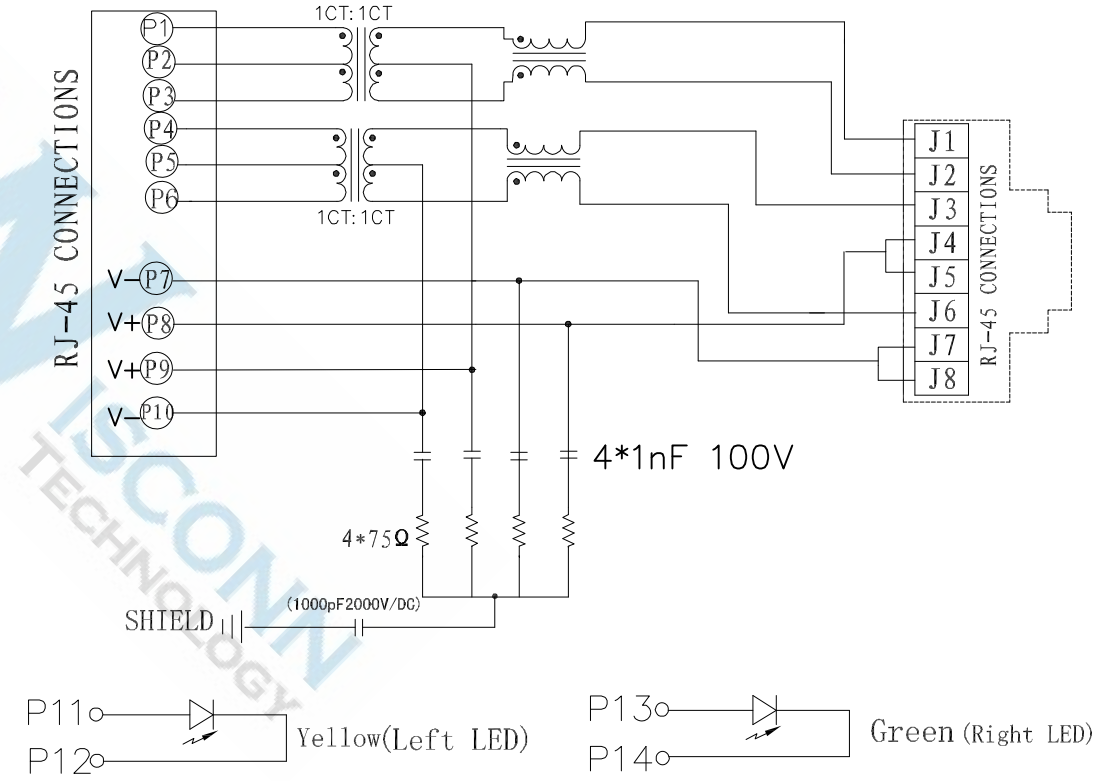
RJ-45 CONNECTIONS

P1
P2
P3
P4
P5
P6
V- P7
V+ P8
V+ P9
V- P10

1CT:1CT

1CT:1CT

J1
J2
J3
J4
J5
J6
J7
J8

RJ-45 CONNECTIONS

4*1nF 100V

4*75Ω

SHIELD

(1000pF2000V/DC)

ISCONN TECHNOLOGY

P11
P12
Yellow(Left LED)

P13
P14
Green (Right LED)